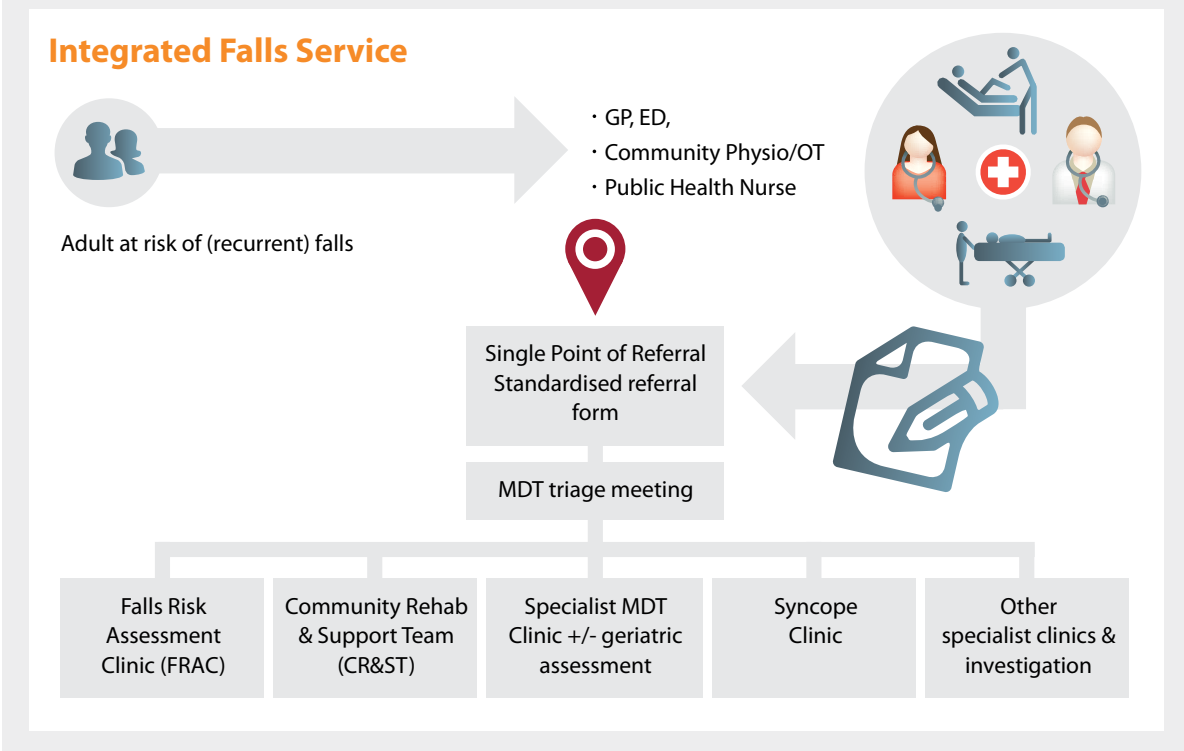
Integrated Falls Service

Adult at risk of (recurrent) falls

· GP, ED,
· Community Physio/OT
· Public Health Nurse

Single Point of Referral
Standardised referral form

MDT triage meeting

Falls Risk Assessment Clinic (FRAC)

Community Rehab & Support Team (CR&ST)

Specialist MDT Clinic +/- geriatric assessment

Syncope Clinic

Other specialist clinics & investigation